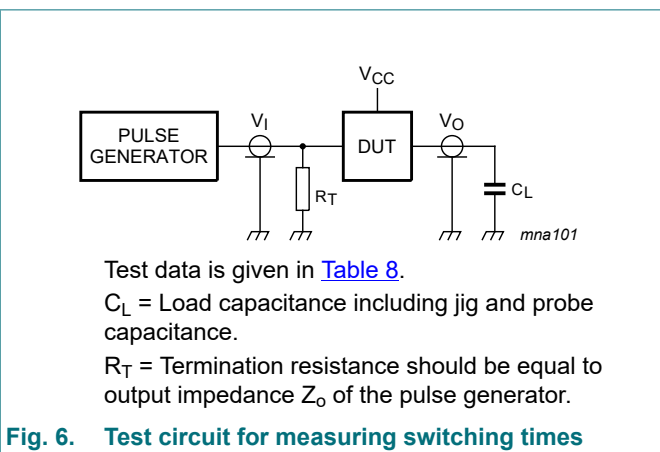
$V_{CC}$

PULSE GENERATOR

$V_I$

DUT

$V_O$

$R_T$

$C_L$

mna101

Test data is given in Table 8.

$C_L$ = Load capacitance including jig and probe capacitance.

$R_T$ = Termination resistance should be equal to output impedance $Z_o$ of the pulse generator.

Fig. 6. Test circuit for measuring switching times